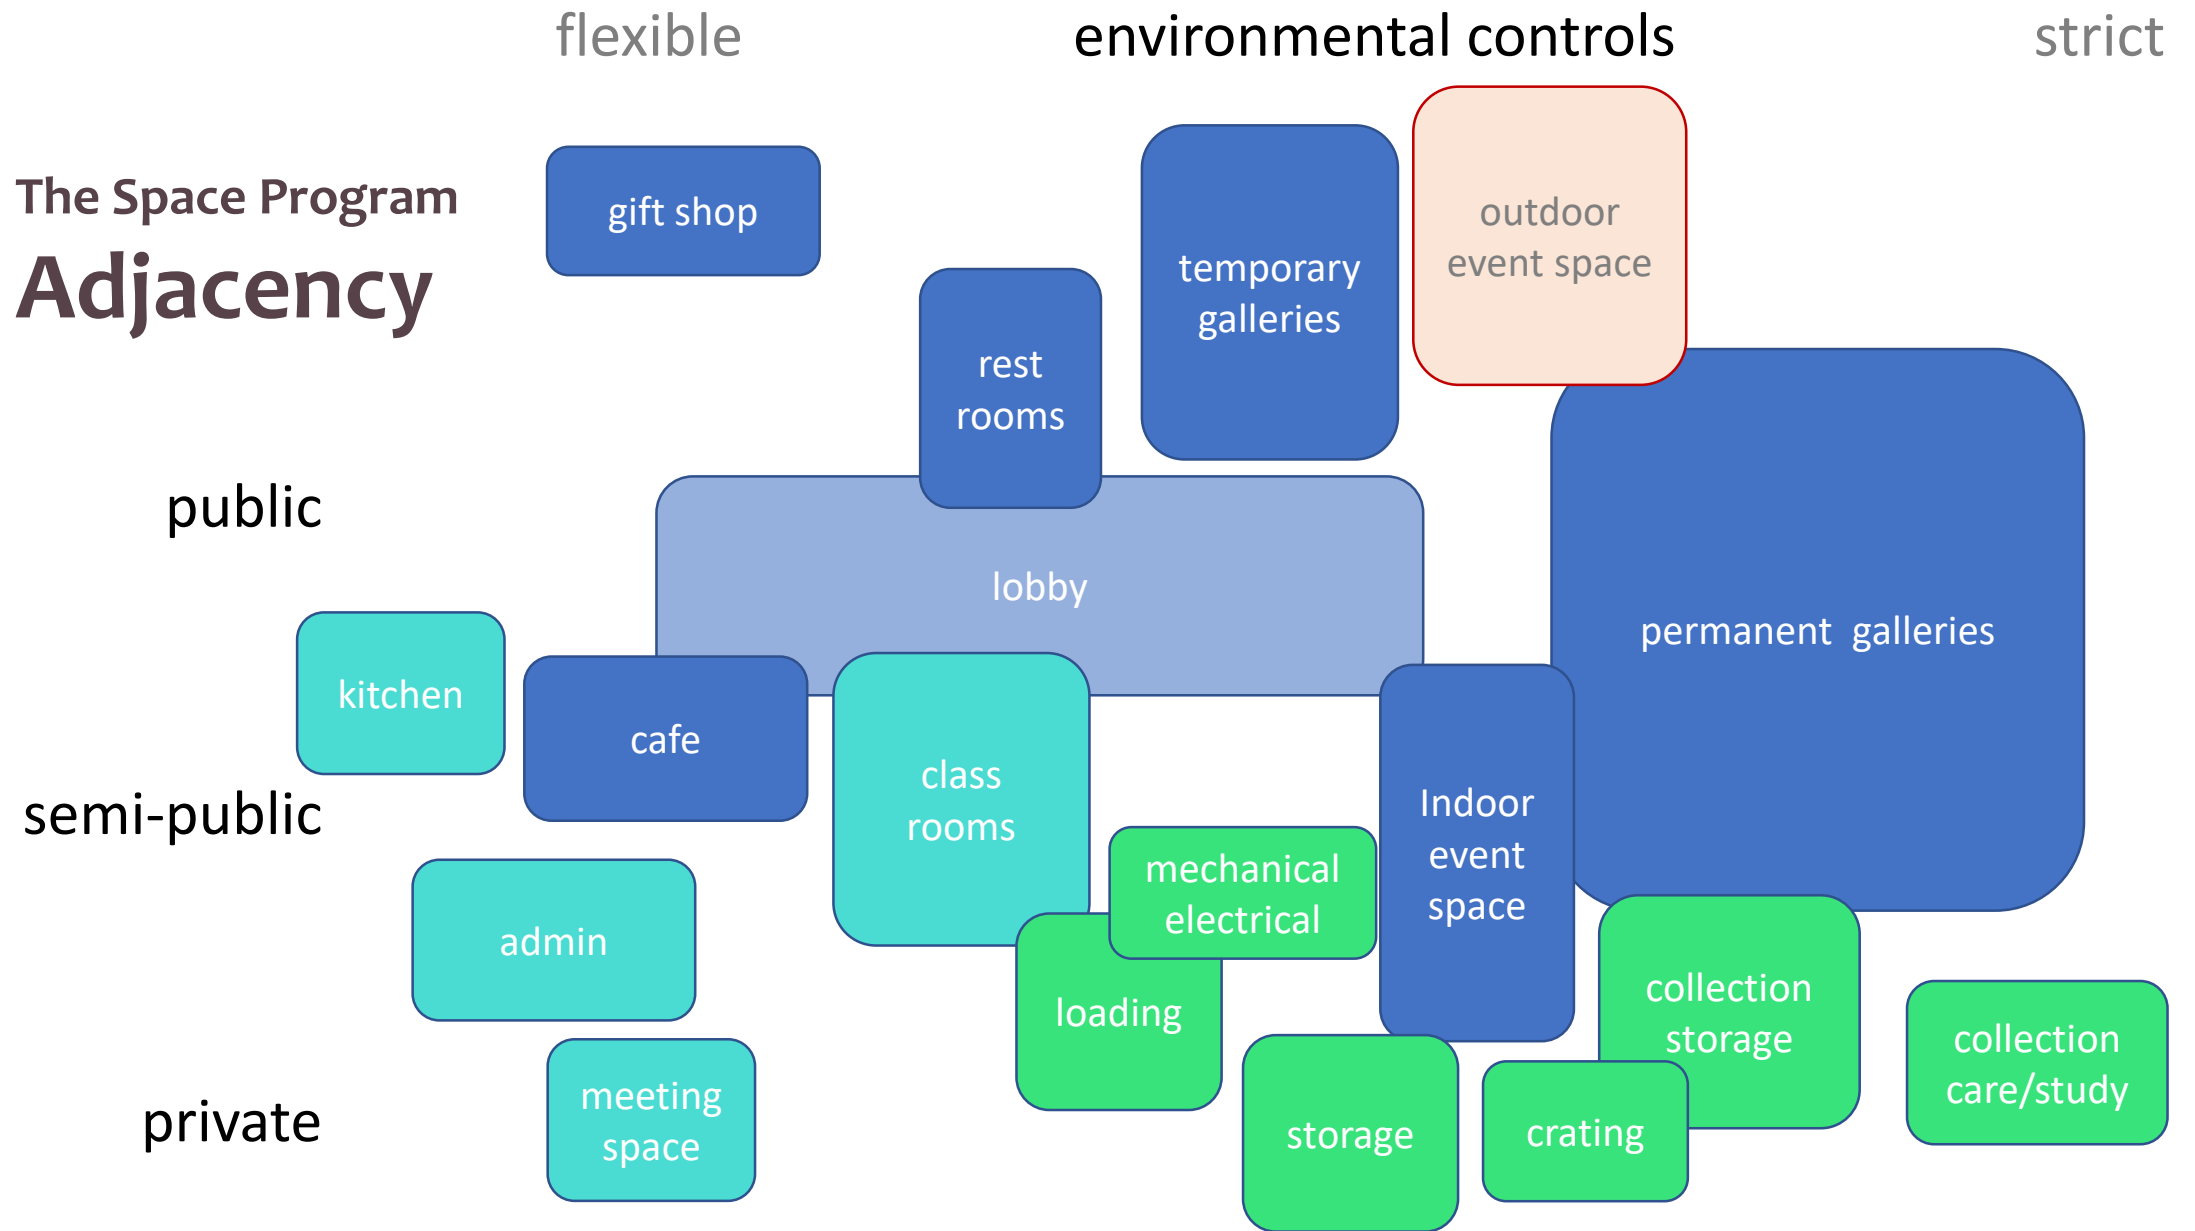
flexible environmental controls strict

The Space Program
Adjacency

gift shop

temporary galleries

outdoor event space

rest rooms

public

lobby

permanent galleries

kitchen

cafe

class rooms

Indoor event space

semi-public

mechanical electrical

admin

loading

collection storage

collection care/study

meeting space

storage

crating

private